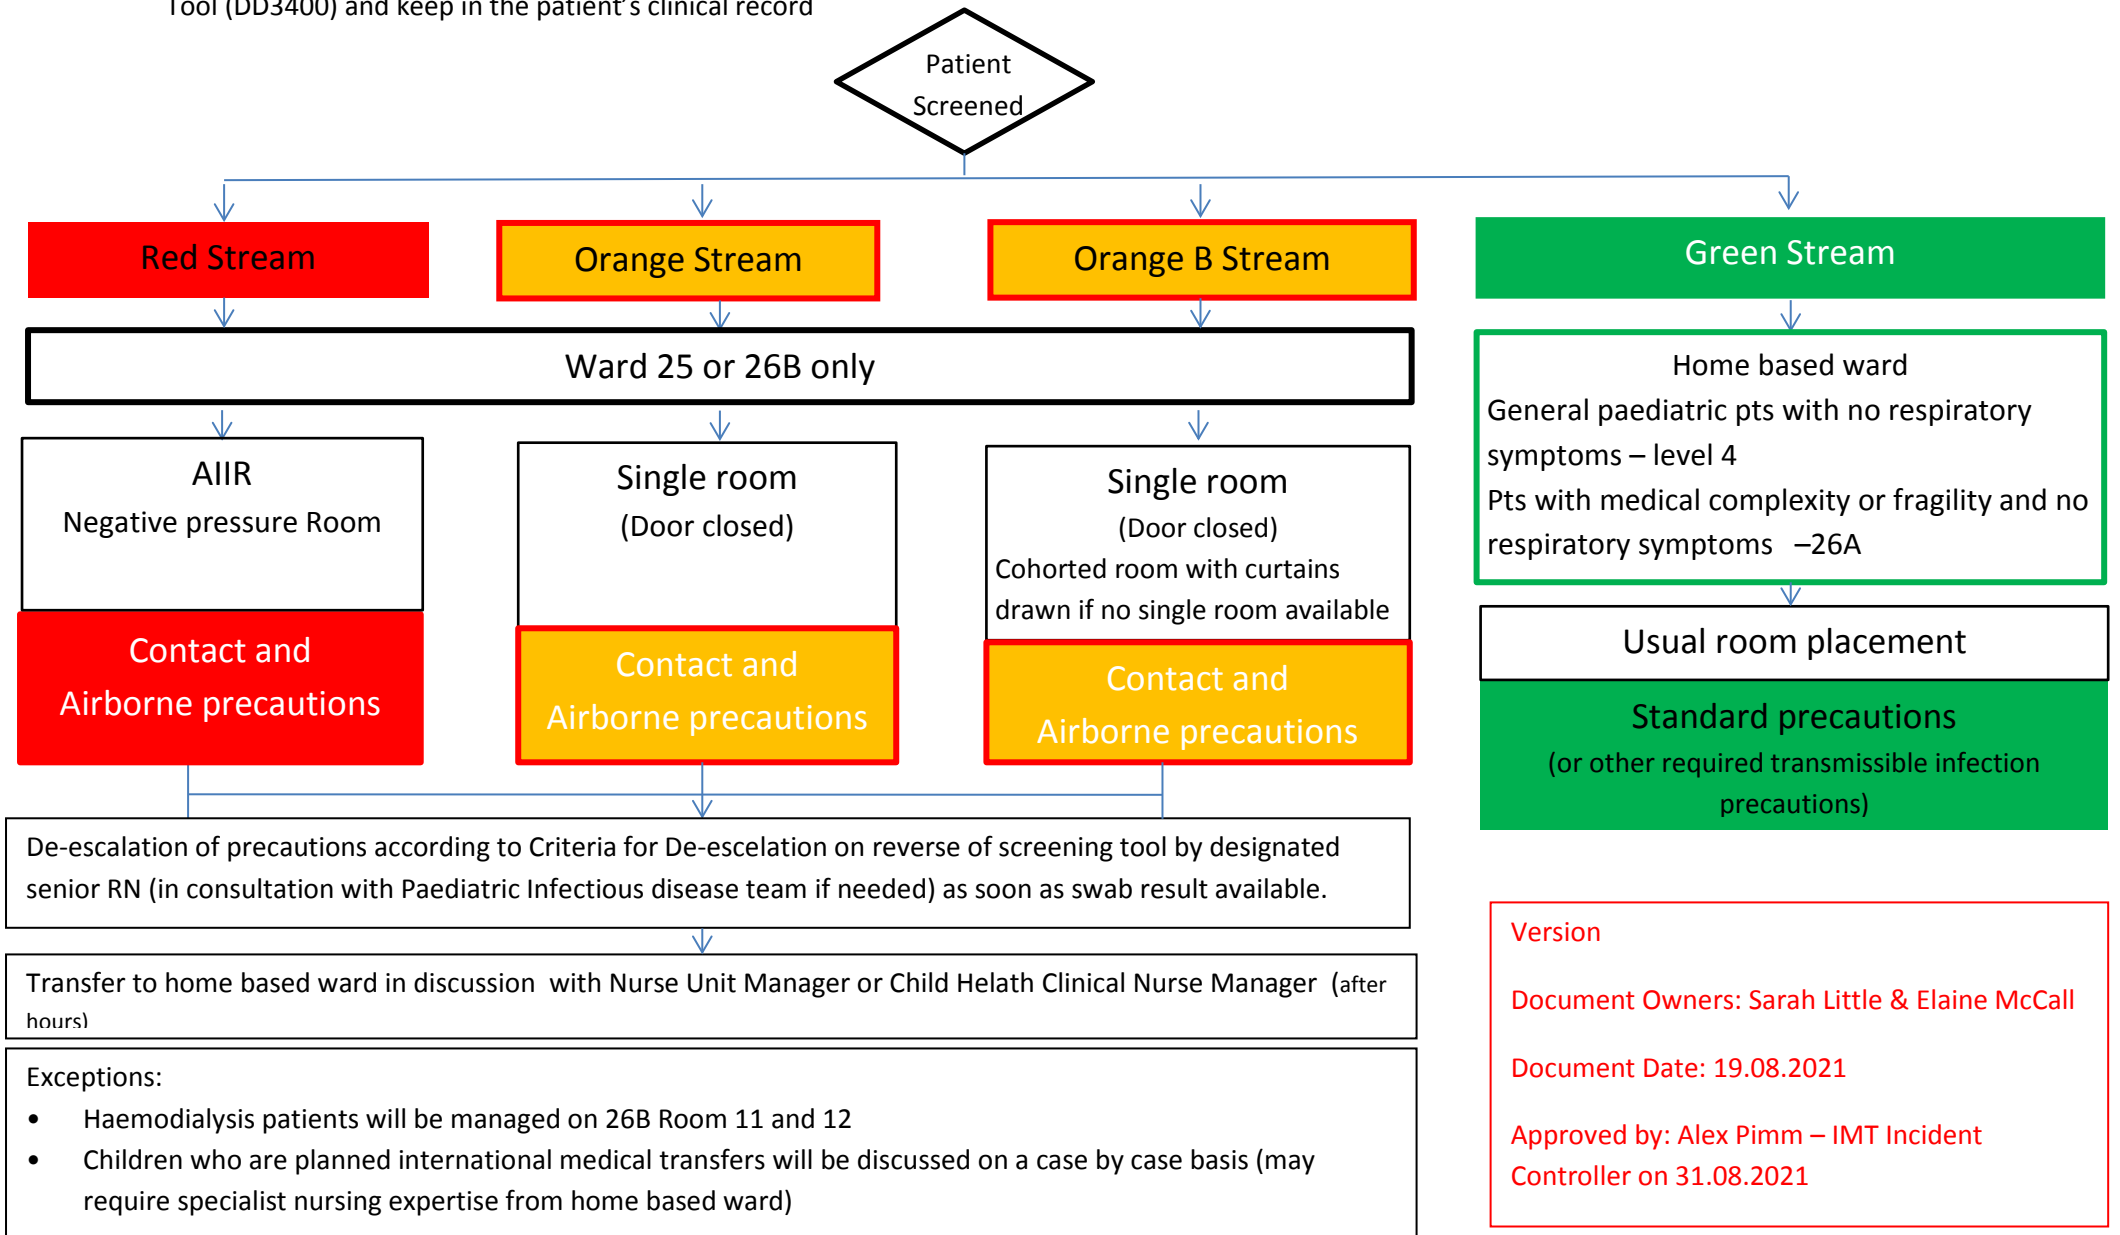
Tool (DD3400) and keep in the patient's clinical record

Patient Screened

Red Stream

Orange Stream

Orange B Stream

Green Stream

Ward 25 or 26B only

AIIR
Negative pressure Room

Contact and Airborne precautions

Single room
(Door closed)

Contact and Airborne precautions

Single room
(Door closed)
Cohorted room with curtains drawn if no single room available

Contact and Airborne precautions

Home based ward
General paediatric pts with no respiratory symptoms – level 4
Pts with medical complexity or fragility and no respiratory symptoms –26A

Usual room placement

Standard precautions
(or other required transmissible infection precautions)

De-escalation of precautions according to Criteria for De-escelation on reverse of screening tool by designated senior RN (in consultation with Paediatric Infectious disease team if needed) as soon as swab result available.

Transfer to home based ward in discussion with Nurse Unit Manager or Child Helath Clinical Nurse Manager (after hours)

Exceptions:
• Haemodialysis patients will be managed on 26B Room 11 and 12
• Children who are planned international medical transfers will be discussed on a case by case basis (may require specialist nursing expertise from home based ward)

Version

Document Owners: Sarah Little & Elaine McCall

Document Date: 19.08.2021

Approved by: Alex Pimm – IMT Incident Controller on 31.08.2021